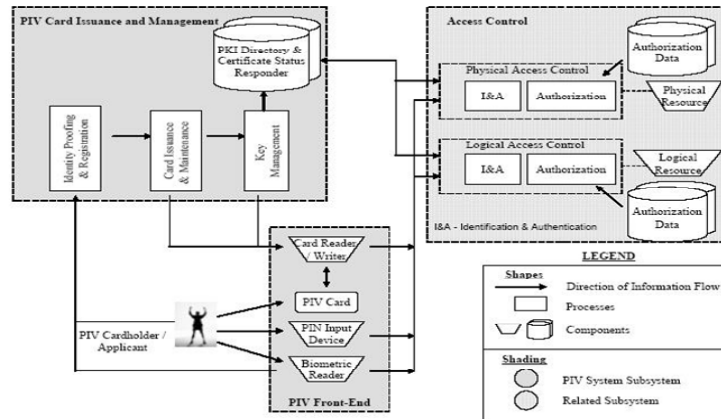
PIV Card Issuance and Management

PKI Directory & Certificate Status Responder

Identity Proofing & Registration

Card Issuance & Maintenance

Key Management

Access Control

Authorization Data

Physical Access Control

I&A

Authorization

Physical Resource

Logical Access Control

I&A

Authorization

Logical Resource

Authorization Data

I&A - Identification & Authentication

Card Reader / Writer

PIV Card

PIN Input Device

Biometric Reader

PIV Front-End

PIV Cardholder / Applicant

LEGEND

Shapes

Direction of Information Flow

Processes

Components

Shading

PIV System Subsystem

Related Subsystem